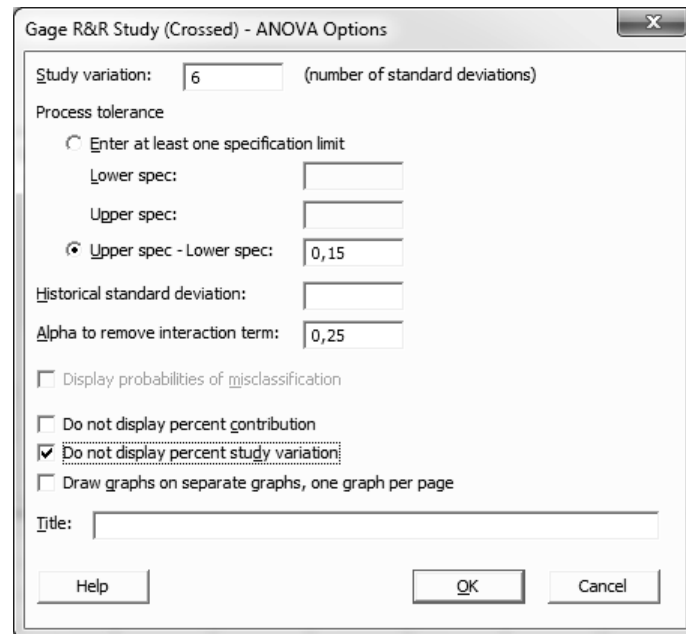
Gage R&R Study (Crossed) - ANOVA Options

X

Study variation: 6 (number of standard deviations)

Process tolerance

Enter at least one specification limit

Lower spec:

Upper spec:

Upper spec - Lower spec: 0,15

Historical standard deviation:

Alpha to remove interaction term: 0,25

Display probabilities of misclassification

Do not display percent contribution

Do not display percent study variation

Draw graphs on separate graphs, one graph per page

Title:

Help

OK

Cancel